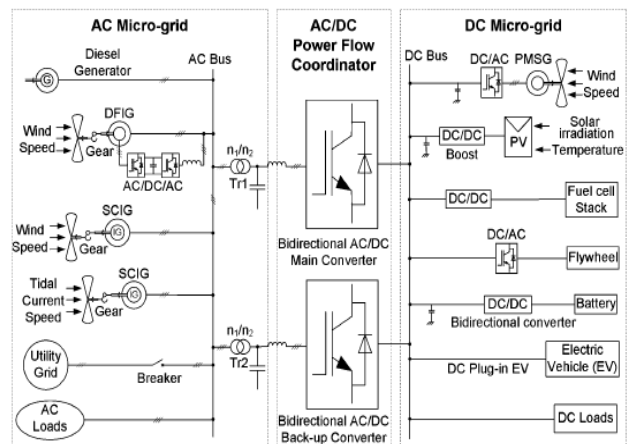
AC Micro-grid

Diesel Generator

AC Bus

G

Wind Speed

Gear

DFIG

AC/DC/AC

Wind Speed

Gear

SCIG

G

Tidal Current Speed

Gear

SCIG

G

Utility Grid

Breaker

AC Loads

$n_1/n_2$

Tr1

$n_1/n_2$

Tr2

AC/DC Power Flow Coordinator

Bidirectional AC/DC Main Converter

Bidirectional AC/DC Back-up Converter

DC Micro-grid

DC Bus

DC/AC

PMSG

Wind Speed

DC/DC

Boost

PV

Solar irradiation

Temperature

DC/DC

Fuel cell Stack

DC/AC

Flywheel

DC/DC

Battery

Bidirectional converter

DC Plug-in EV

Electric Vehicle (EV)

DC Loads